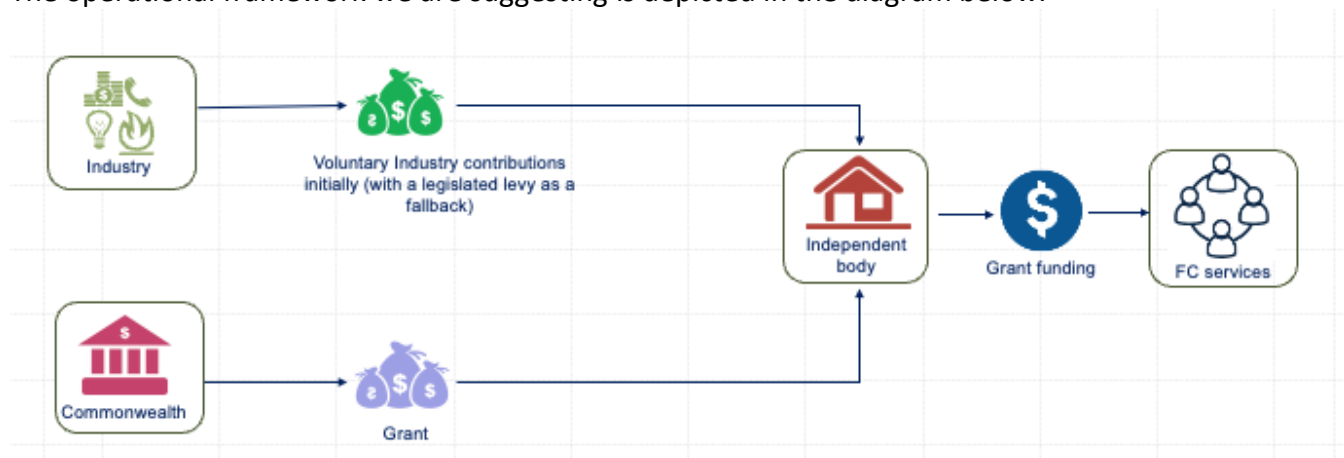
The operational framework we are suggesting is depicted in the diagram below:

Industry

Voluntary Industry contributions initially (with a legislated levy as a fallback)

Independent body

Grant funding

FC services

Commonwealth

Grant